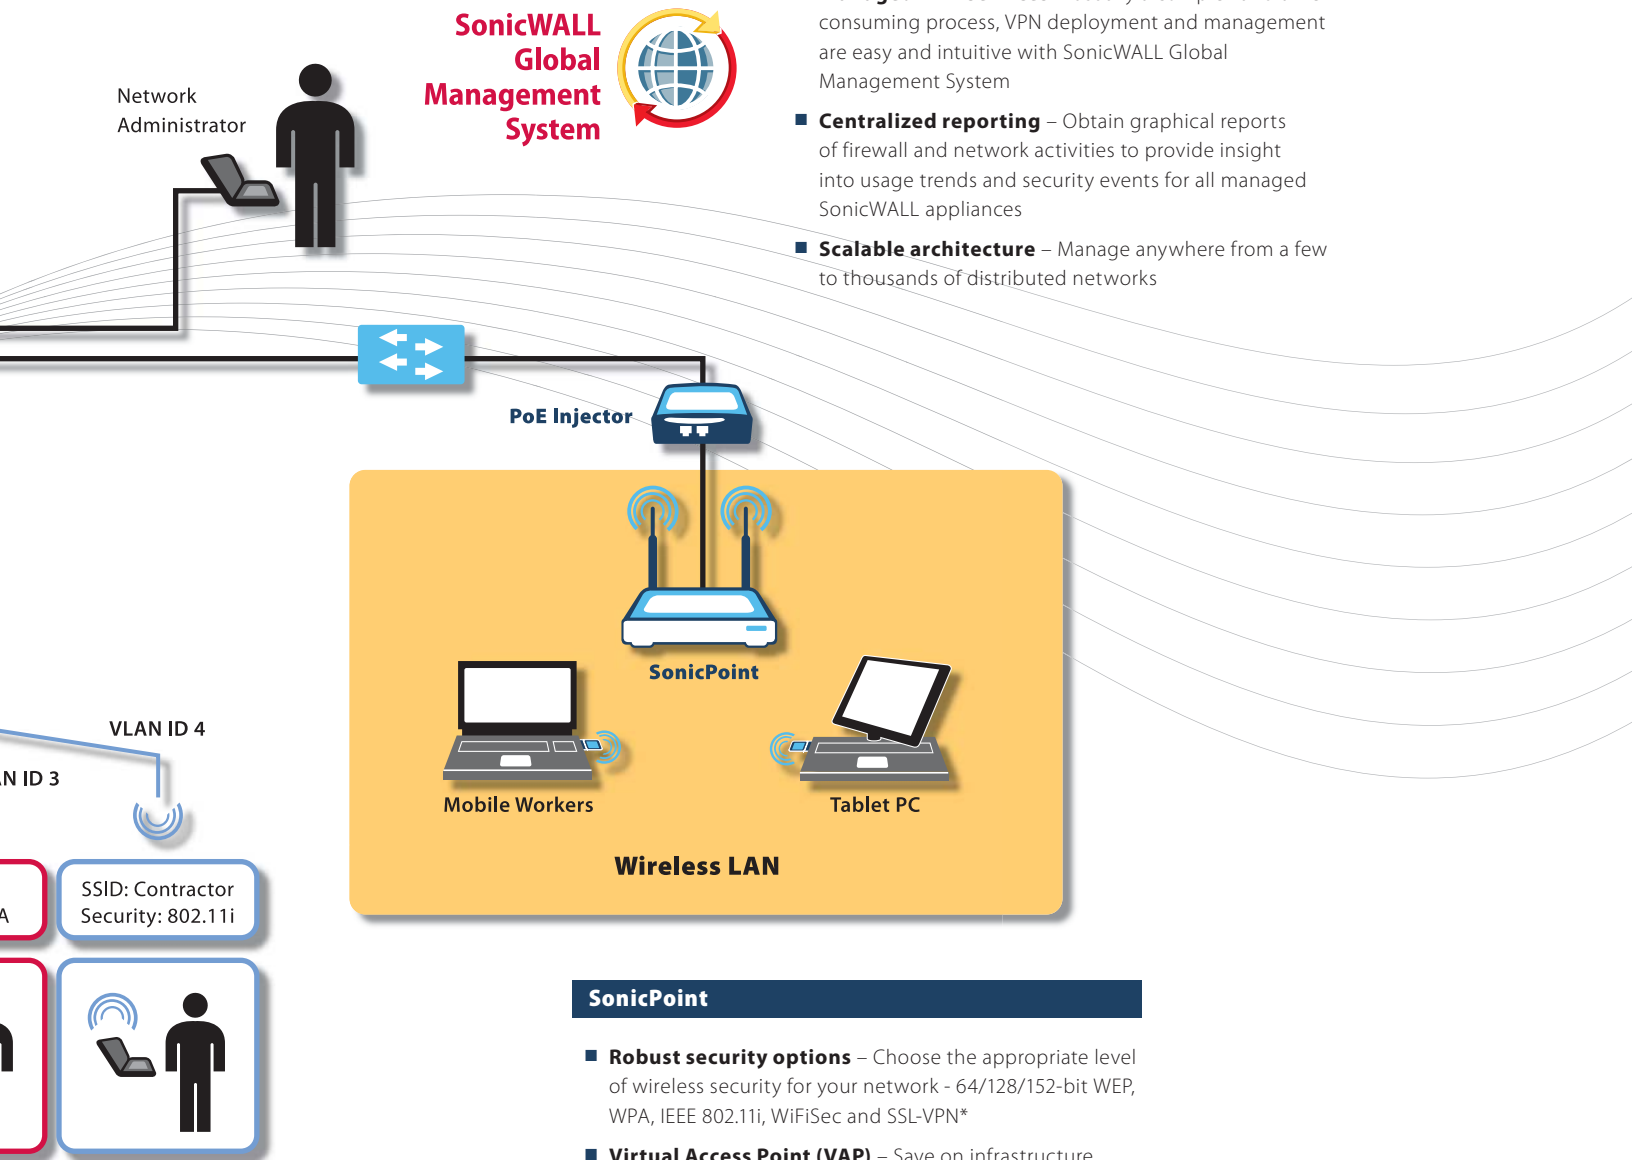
SonicWALL Global Management System

Network Administrator

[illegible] consuming process, VPN deployment and management are easy and intuitive with SonicWALL Global Management System

■ **Centralized reporting** – Obtain graphical reports of firewall and network activities to provide insight into usage trends and security events for all managed SonicWALL appliances

■ **Scalable architecture** – Manage anywhere from a few to thousands of distributed networks

PoE Injector

SonicPoint

Mobile Workers

Tablet PC

Wireless LAN

VLAN ID 4

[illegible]N ID 3

SSID: Contractor
Security: 802.11i

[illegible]A

SonicPoint

■ **Robust security options** – Choose the appropriate level of wireless security for your network - 64/128/152-bit WEP, WPA, IEEE 802.11i, WiFiSec and SSL-VPN*

■ **Virtual Access Point (VAP)** – Save on infrastructure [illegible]